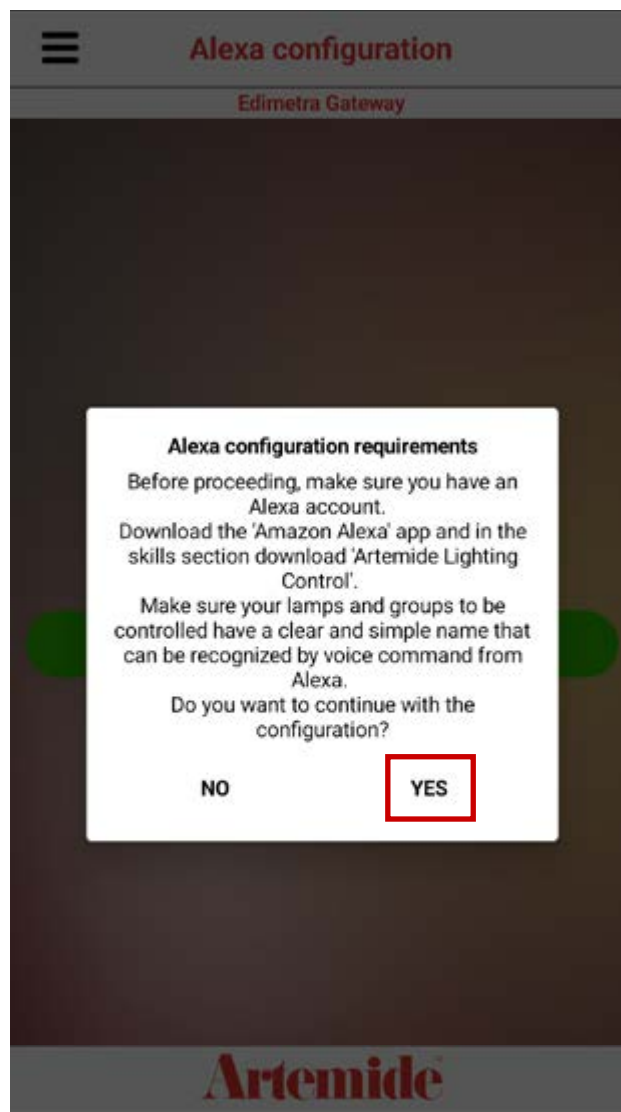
Alexa configuration

Edimetra Gateway

Alexa configuration requirements

Before proceeding, make sure you have an Alexa account.
Download the 'Amazon Alexa' app and in the skills section download 'Artemide Lighting Control'.
Make sure your lamps and groups to be controlled have a clear and simple name that can be recognized by voice command from Alexa.
Do you want to continue with the configuration?

NO

YES

Artemide